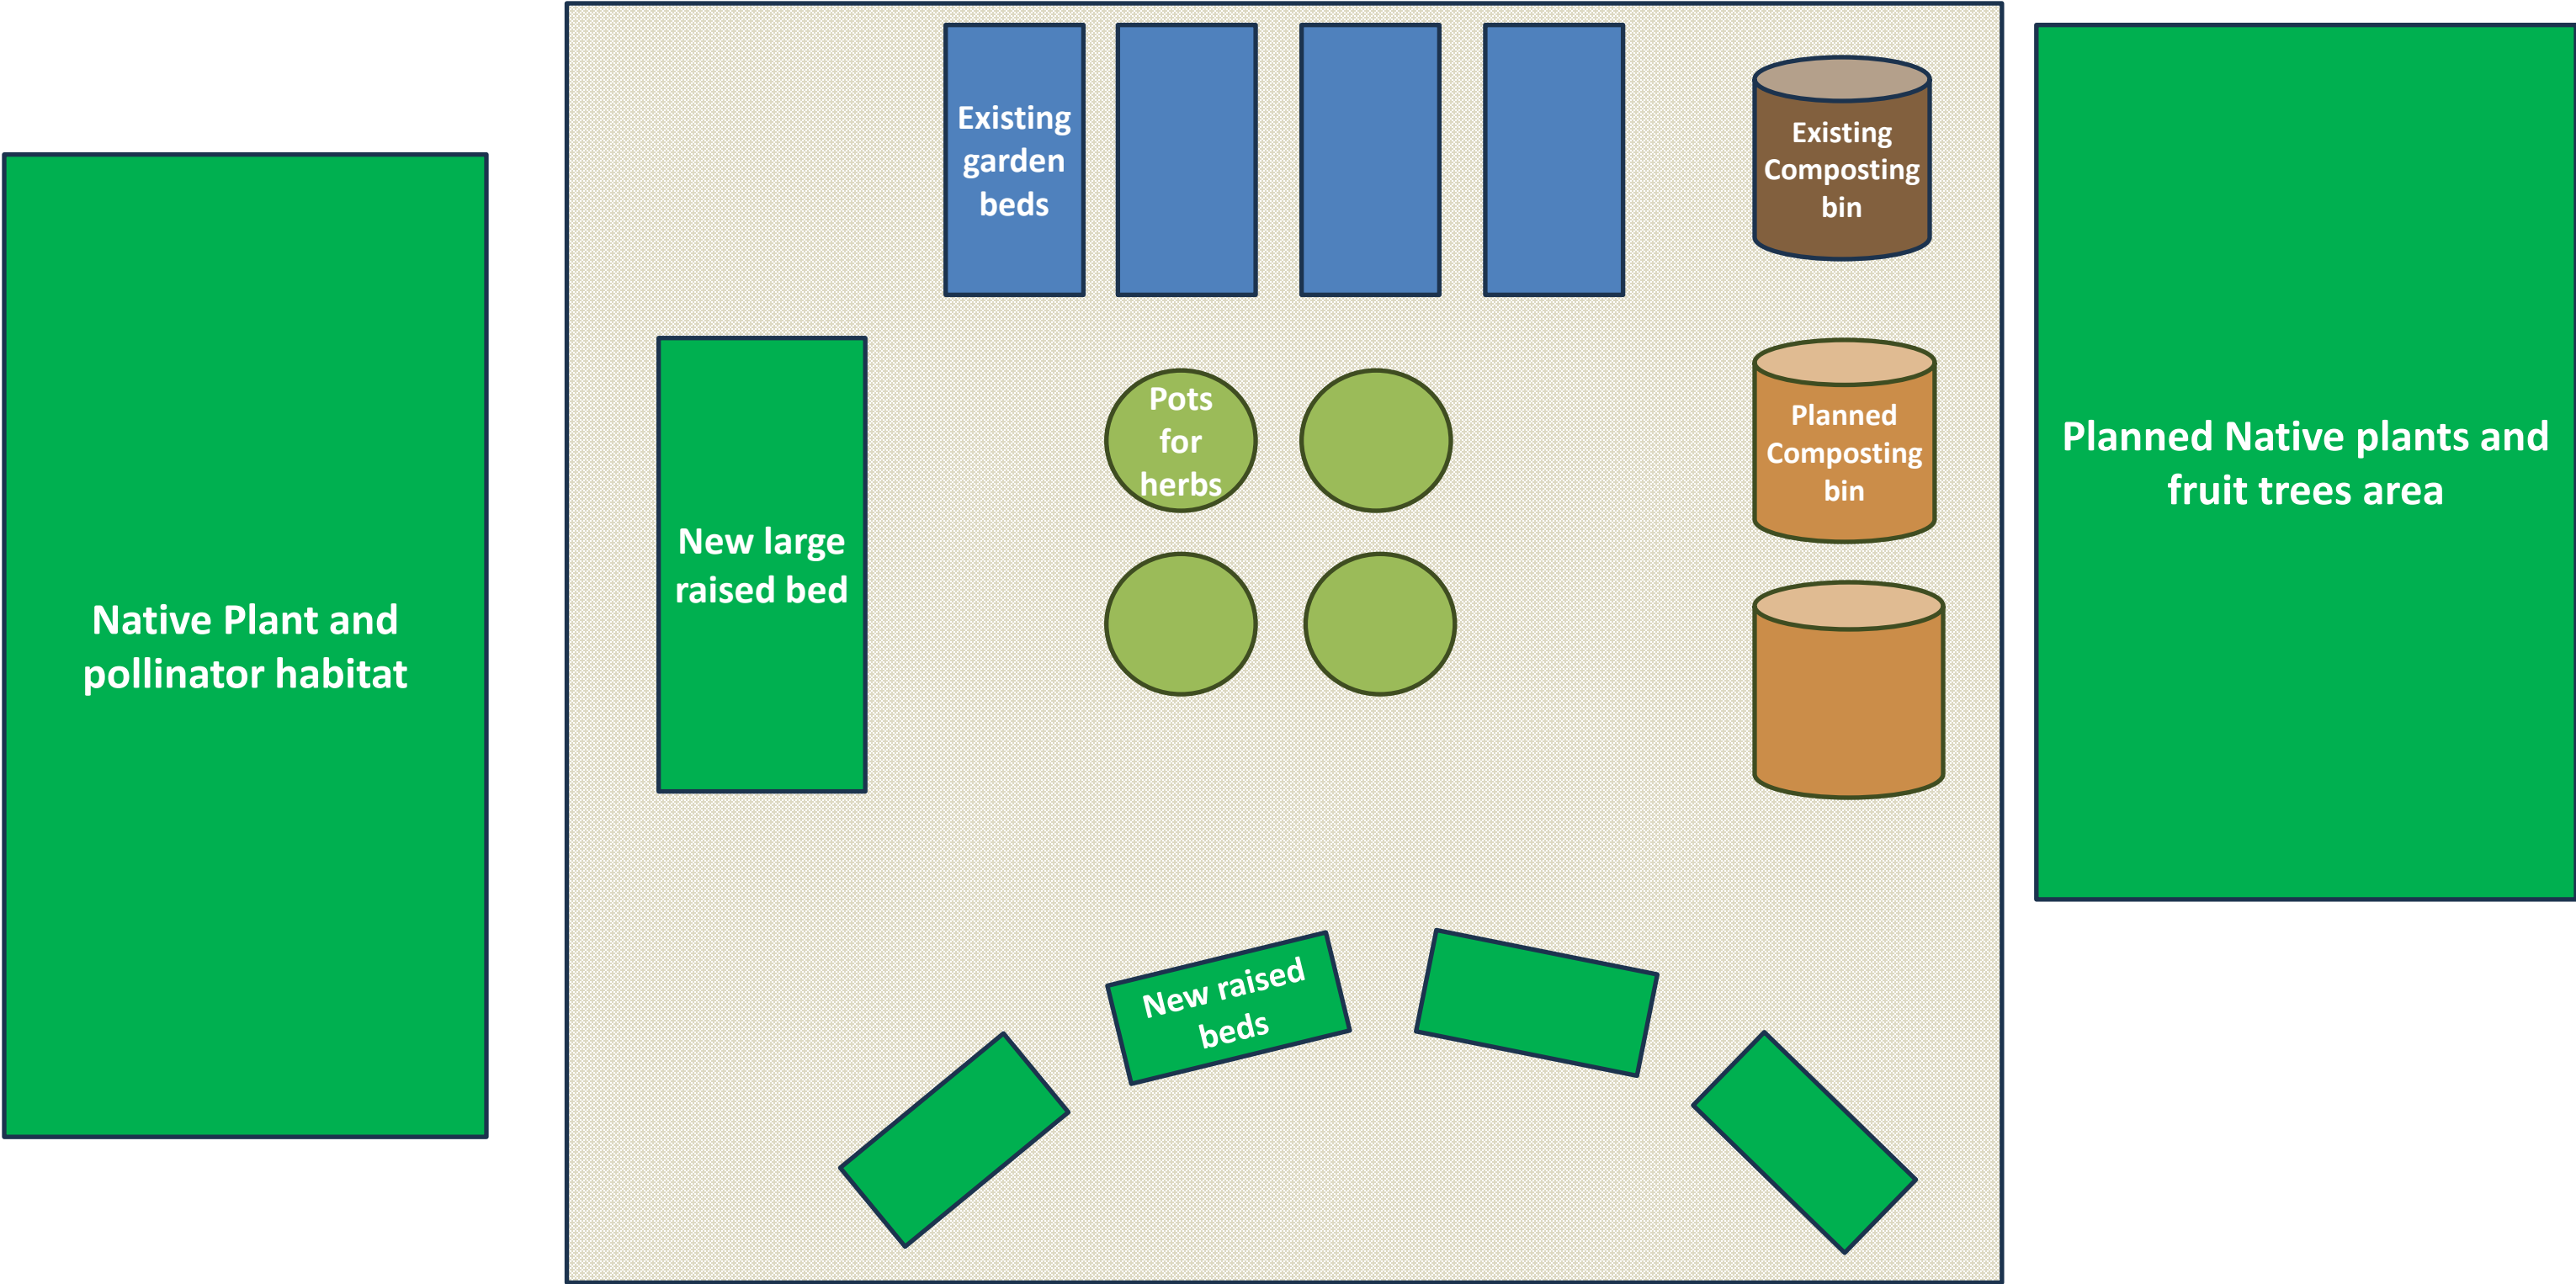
Native Plant and pollinator habitat

Existing garden beds

Existing Composting bin

New large raised bed

Pots for herbs

Planned Composting bin

Planned Native plants and fruit trees area

New raised beds